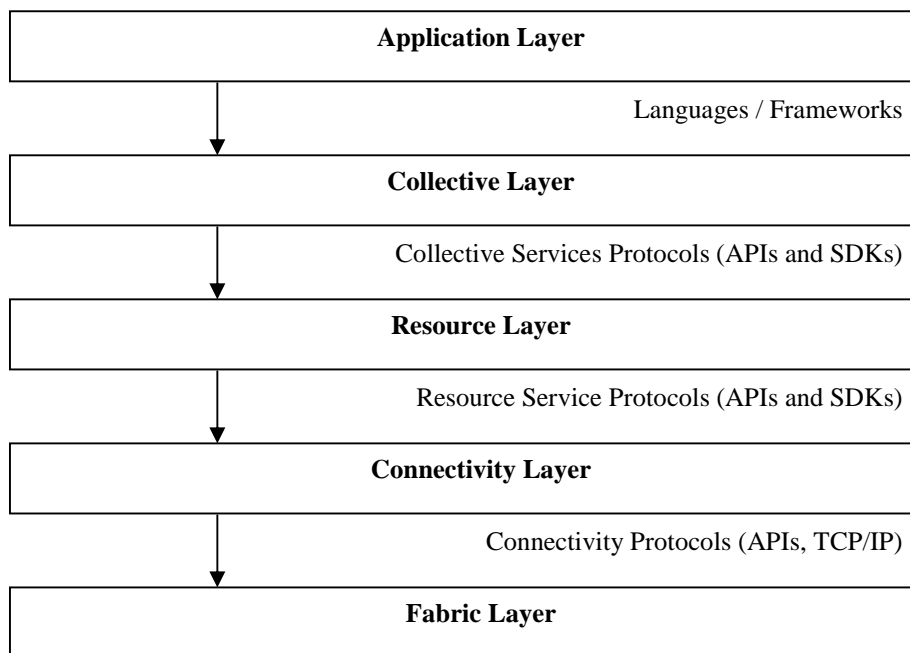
Application Layer

Languages / Frameworks

Collective Layer

Collective Services Protocols (APIs and SDKs)

Resource Layer

Resource Service Protocols (APIs and SDKs)

Connectivity Layer

Connectivity Protocols (APIs, TCP/IP)

Fabric Layer